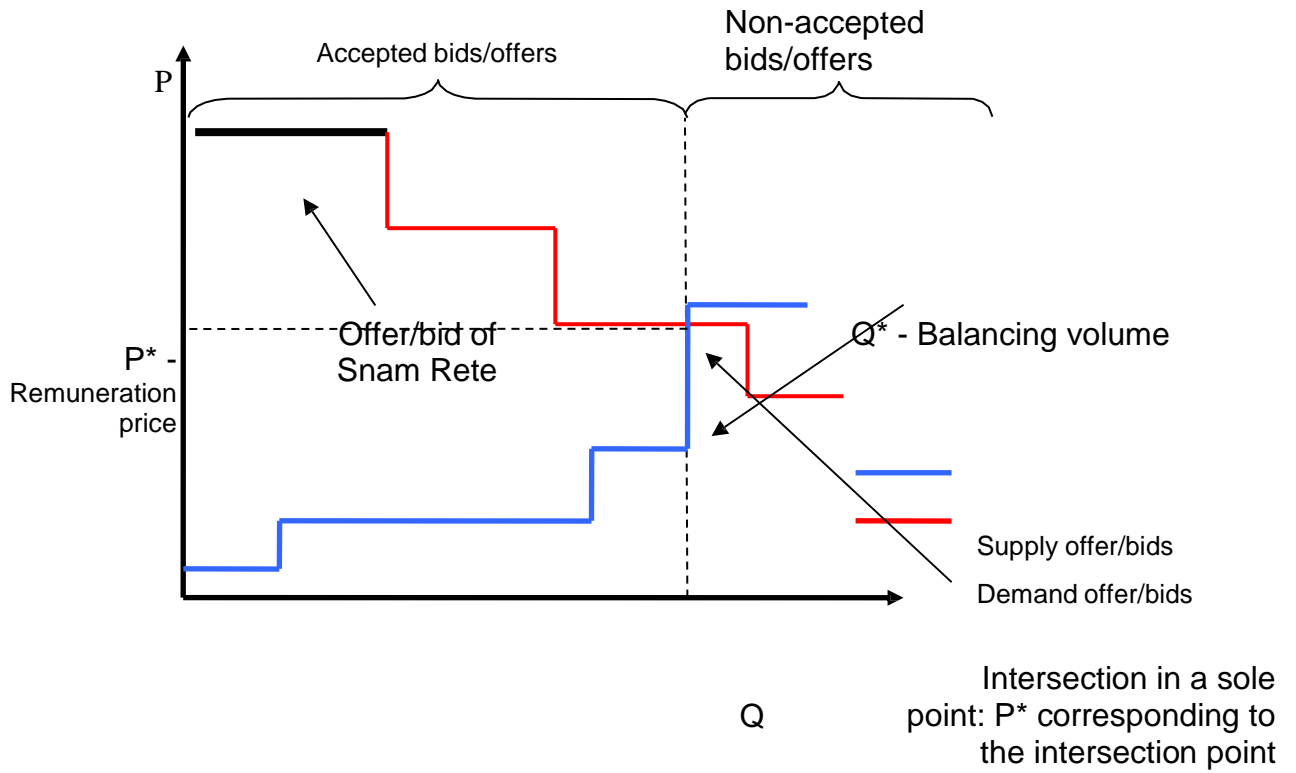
Accepted bids/offers

Non-accepted bids/offers

P

Offer/bid of Snam Rete

Q* - Balancing volume

P* - Remuneration price

Supply offer/bids

Demand offer/bids

Q

Intersection in a sole point: P* corresponding to the intersection point